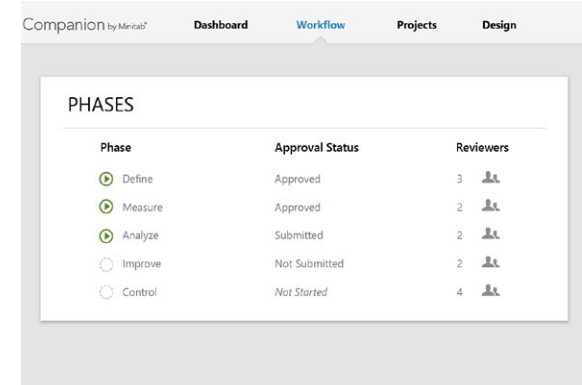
Companion by Minitab® Dashboard Workflow Projects Design

PHASES

| Phase | Approval Status | Reviewers |
|---|---|---|
| Define | Approved | 3 |
| Measure | Approved | 2 |
| Analyze | Submitted | 2 |
| Improve | Not Submitted | 2 |
| Control | Not Started | 4 |